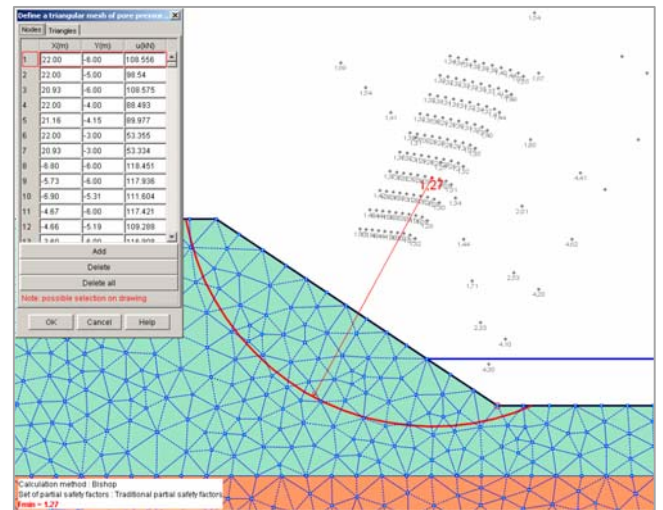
Define a triangular mesh of pore pressure

Nodes | Triangles

| | X(m) | Y(m) | u(kN) |
|---|---|---|---|
| 1 | 22.00 | -6.00 | 108.556 |
| 2 | 22.00 | -5.00 | 98.54 |
| 3 | 20.93 | -6.00 | 108.575 |
| 4 | 22.00 | -4.00 | 88.493 |
| 5 | 21.16 | -4.15 | 89.977 |
| 6 | 22.00 | -3.00 | 53.355 |
| 7 | 20.93 | -3.00 | 53.334 |
| 8 | -6.80 | -6.00 | 118.451 |
| 9 | -5.73 | -6.00 | 117.936 |
| 10 | -6.90 | -5.31 | 111.604 |
| 11 | -4.67 | -6.00 | 117.421 |
| 12 | -4.66 | -5.19 | 109.288 |
| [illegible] | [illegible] | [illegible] | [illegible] |

Add

Delete

Delete all

Note: possible selection on drawing

OK | Cancel | Help

1.27

Calculation method : Bishop

Set of partial safety factors : Traditional partial safety factors

Fmin = 1.27